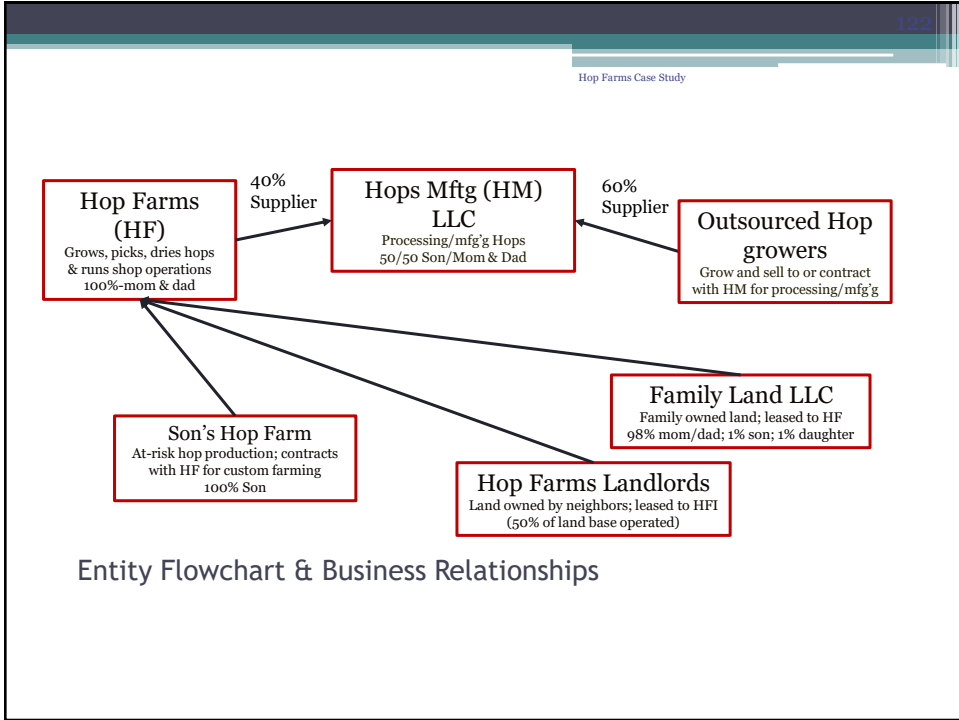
122

Hop Farms Case Study

Hop Farms (HF)
Grows, picks, dries hops & runs shop operations
100%-mom & dad

40% Supplier

Hops Mftg (HM) LLC
Processing/mfg'g Hops
50/50 Son/Mom & Dad

60% Supplier

Outsourced Hop growers
Grow and sell to or contract with HM for processing/mfg'g

Family Land LLC
Family owned land; leased to HF
98% mom/dad; 1% son; 1% daughter

Son's Hop Farm
At-risk hop production; contracts with HF for custom farming
100% Son

Hop Farms Landlords
Land owned by neighbors; leased to HFI
(50% of land base operated)

Entity Flowchart & Business Relationships